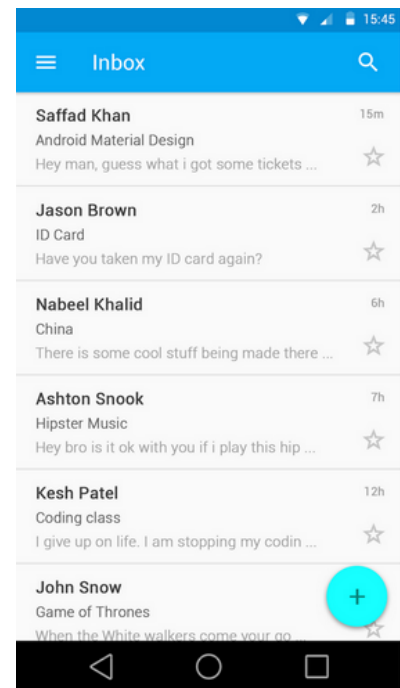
15:45

Inbox

Saffad Khan
15m
Android Material Design
Hey man, guess what i got some tickets ...

Jason Brown
2h
ID Card
Have you taken my ID card again?

Nabeel Khalid
6h
China
There is some cool stuff being made there ...

Ashton Snook
7h
Hipster Music
Hey bro is it ok with you if i play this hip ...

Kesh Patel
12h
Coding class
I give up on life. I am stopping my codin ...

John Snow
Game of Thrones
When the White walkers come your go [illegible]

+